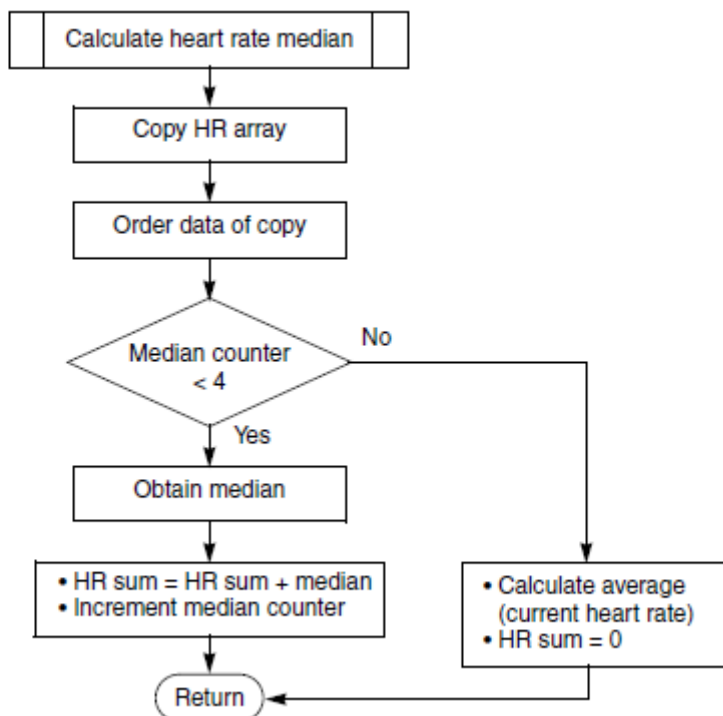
Calculate heart rate median

Copy HR array

Order data of copy

Median counter < 4

No

Yes

Obtain median

• HR sum = HR sum + median
• Increment median counter

• Calculate average (current heart rate)
• HR sum = 0

Return